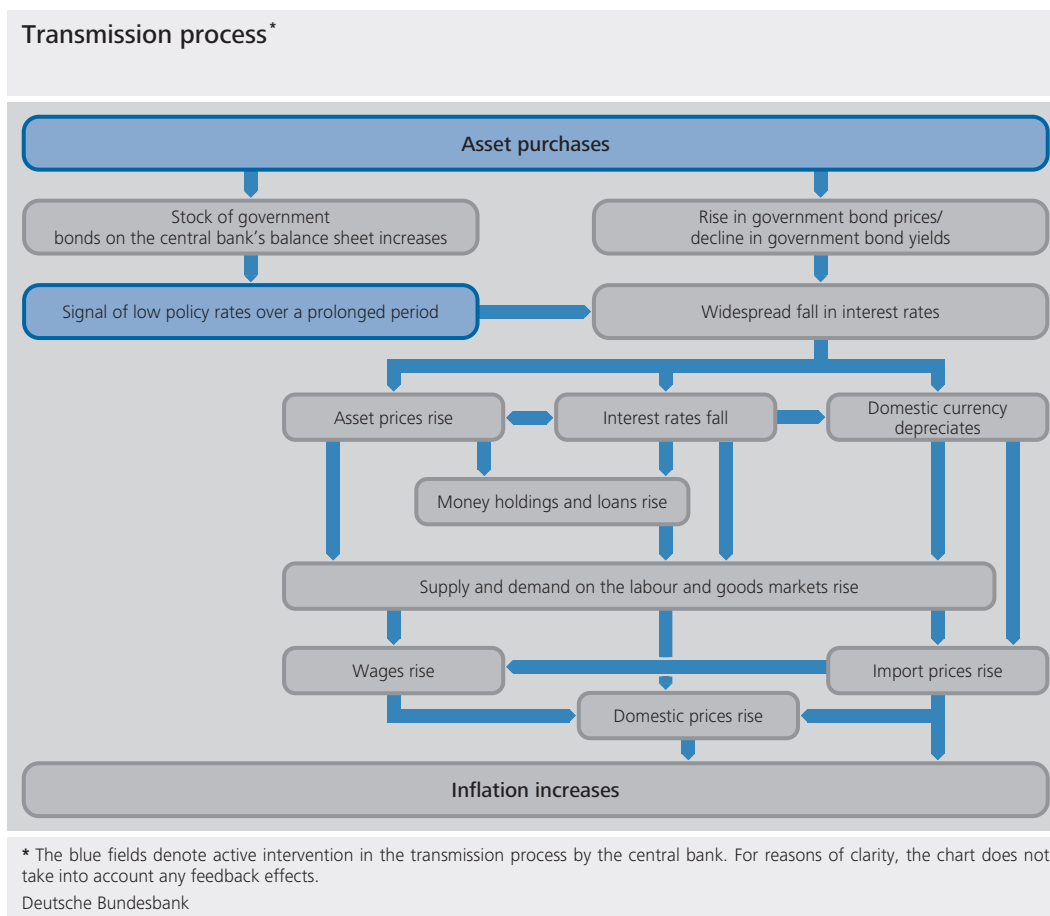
Transmission process*

Asset purchases

Stock of government bonds on the central bank's balance sheet increases

Rise in government bond prices/ decline in government bond yields

Signal of low policy rates over a prolonged period

Widespread fall in interest rates

Asset prices rise

Interest rates fall

Domestic currency depreciates

Money holdings and loans rise

Supply and demand on the labour and goods markets rise

Wages rise

Import prices rise

Domestic prices rise

Inflation increases

* The blue fields denote active intervention in the transmission process by the central bank. For reasons of clarity, the chart does not take into account any feedback effects.

Deutsche Bundesbank